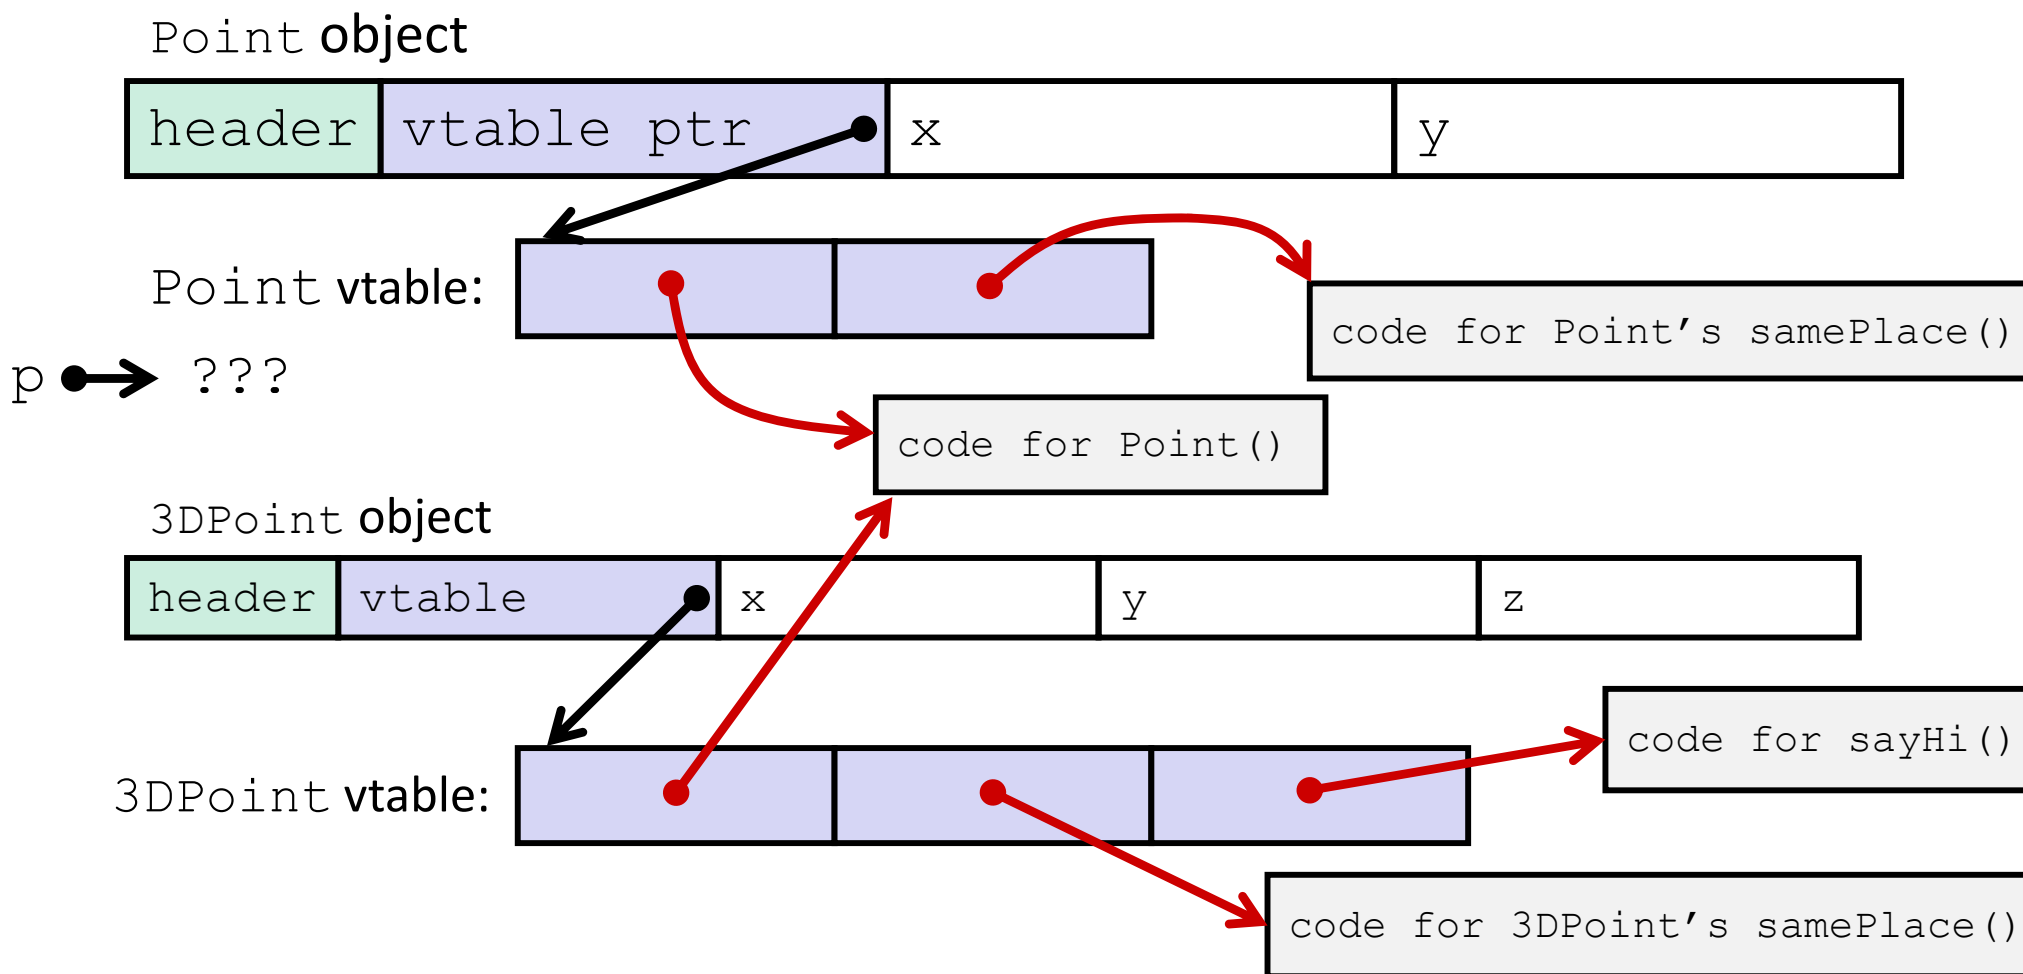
Point object

| header | vtable ptr | x | y |
|---|---|---|---|

Point vtable:

code for Point's samePlace()

p ??? 

code for Point()

3DPoint object

| header | vtable | x | y | z |
|---|---|---|---|---|

code for sayHi()

3DPoint vtable:

code for 3DPoint's samePlace()